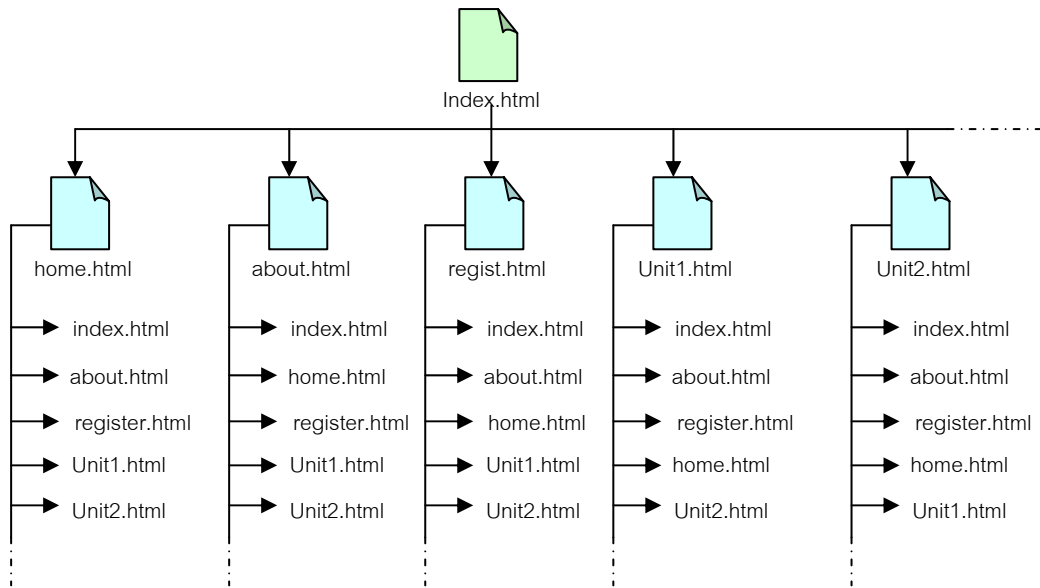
Index.html

home.html
index.html
about.html
register.html
Unit1.html
Unit2.html

about.html
index.html
home.html
register.html
Unit1.html
Unit2.html

regist.html
index.html
about.html
home.html
Unit1.html
Unit2.html

Unit1.html
index.html
about.html
register.html
home.html
Unit2.html

Unit2.html
index.html
about.html
register.html
home.html
Unit1.html